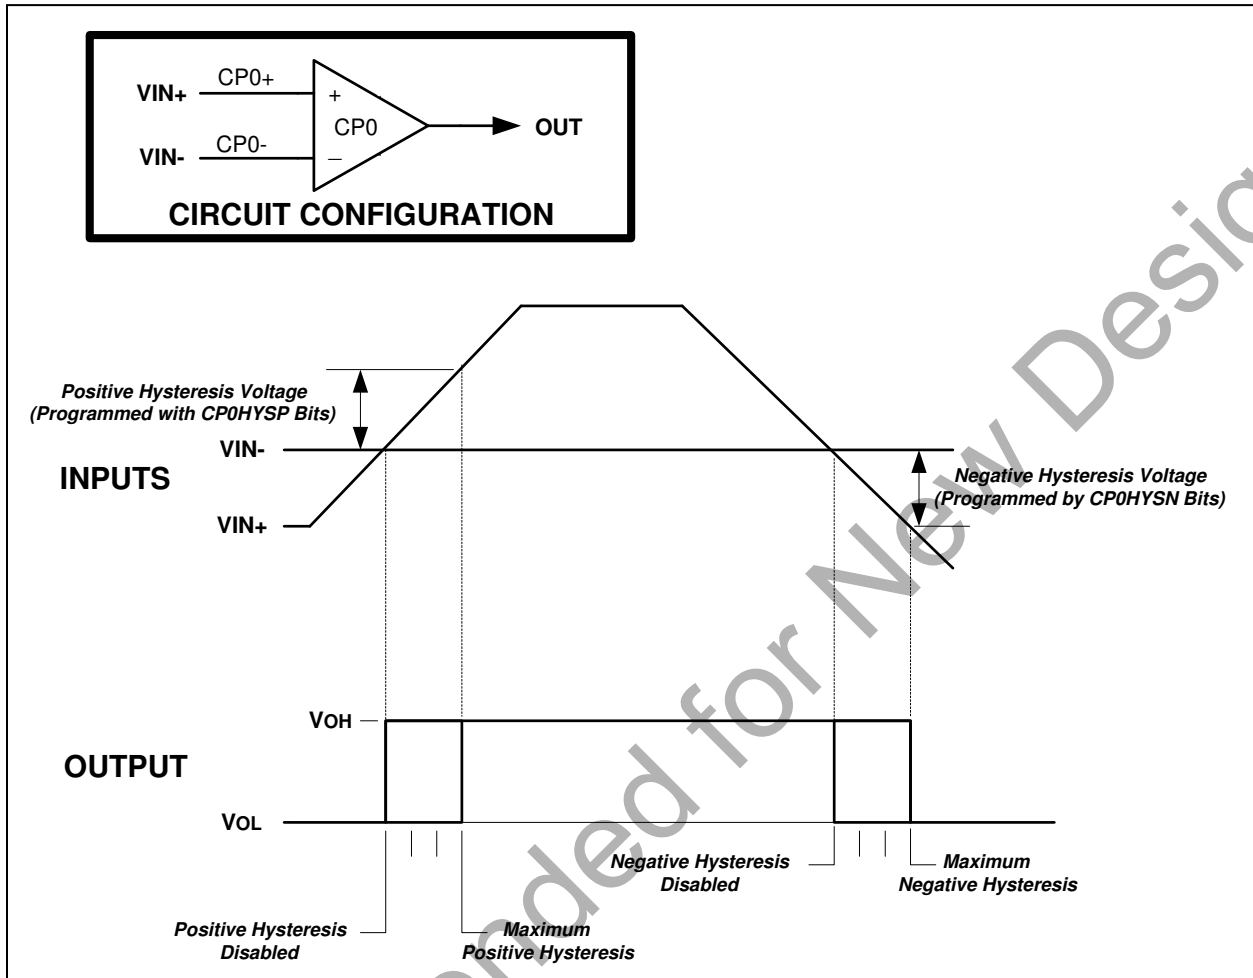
VIN+
CP0+
+
CP0
OUT
VIN-
CP0-
–
CIRCUIT CONFIGURATION

Positive Hysteresis Voltage (Programmed with CP0HYSP Bits)

VIN-

INPUTS

VIN+

Negative Hysteresis Voltage (Programmed by CP0HYSN Bits)

VOH

OUTPUT

VOL

Negative Hysteresis Disabled

Maximum Negative Hysteresis

Positive Hysteresis Disabled

Maximum Positive Hysteresis

Not Recommended for New Designs